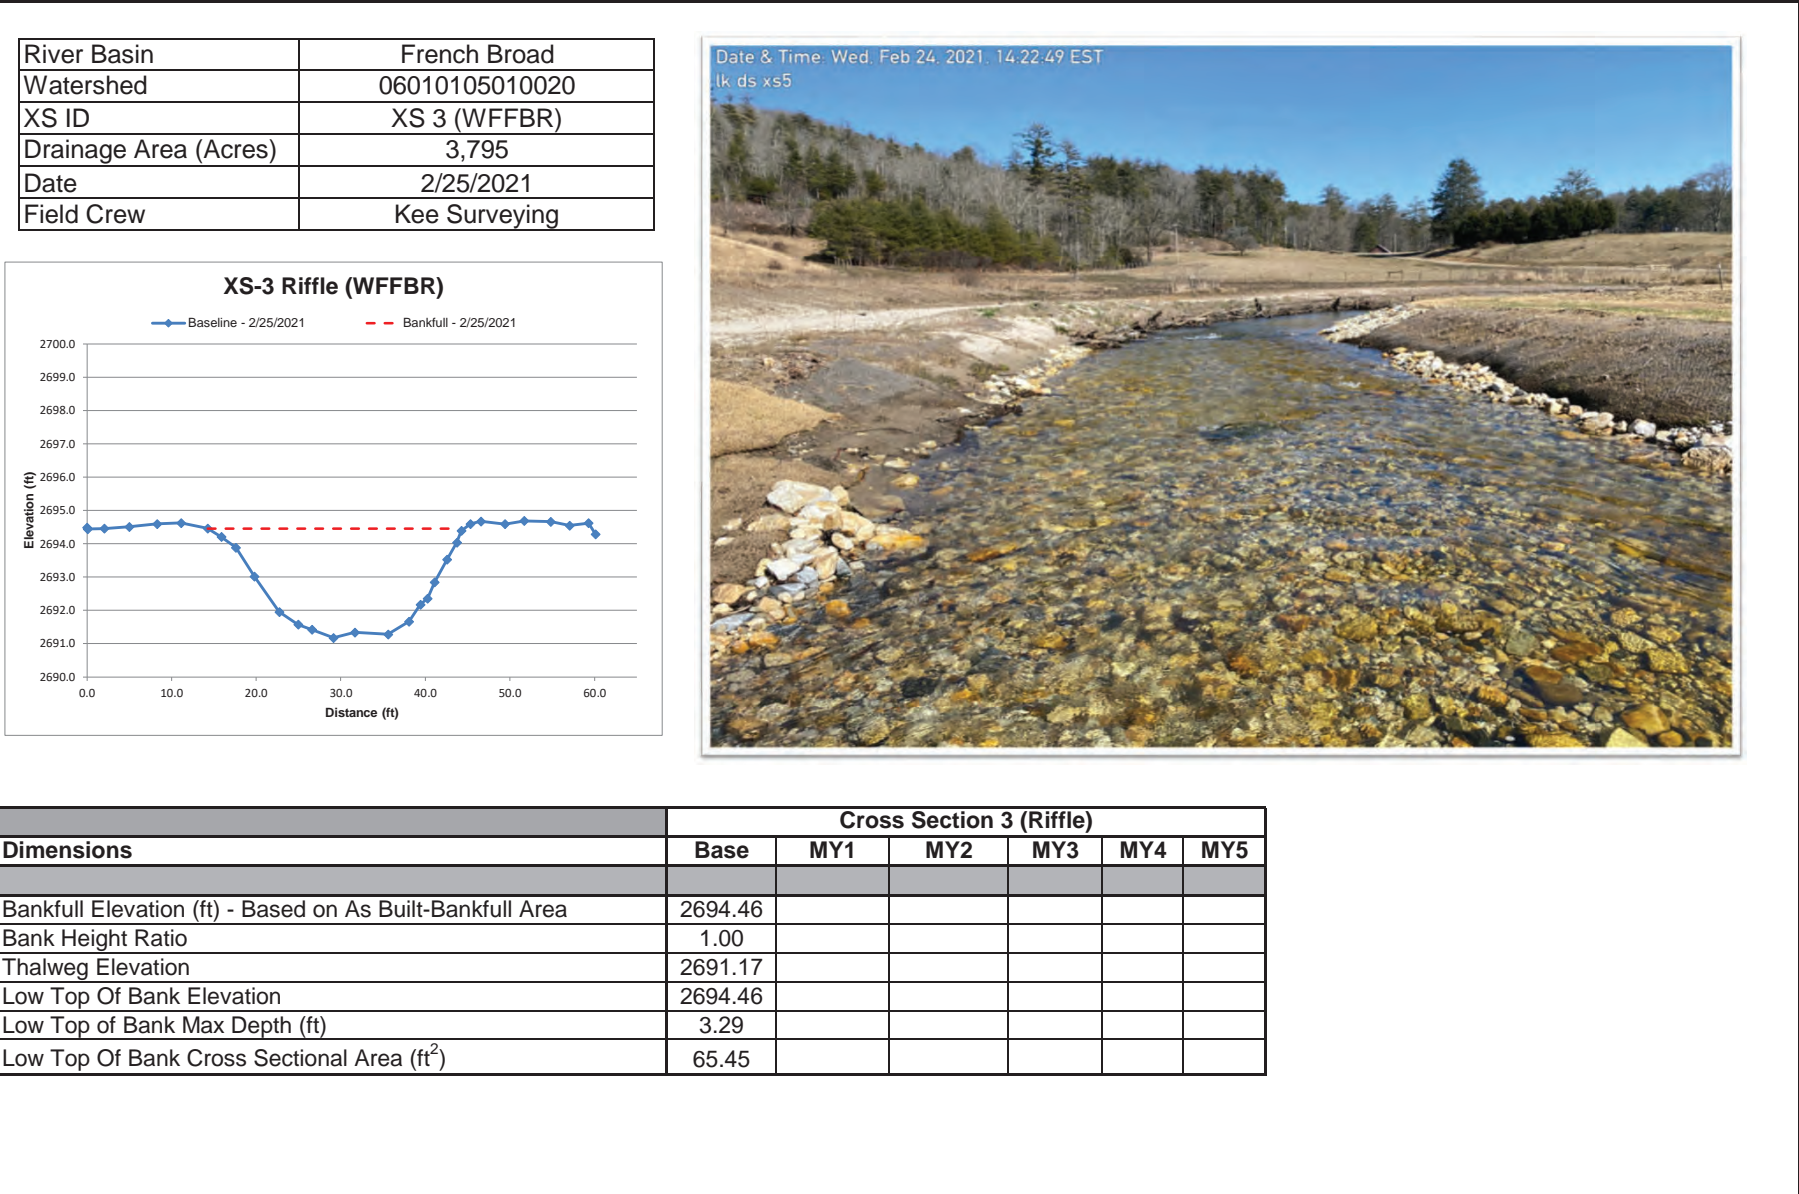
| River Basin | French Broad |
|---|---|
| Watershed | 06010105010020 |
| XS ID | XS 3 (WFFBR) |
| Drainage Area (Acres) | 3,795 |
| Date | 2/25/2021 |
| Field Crew | Kee Surveying |

XS-3 Riffle (WFFBR)

Baseline - 2/25/2021
Bankfull - 2/25/2021

2700.0
2699.0
2698.0
2697.0
2696.0
2695.0
2694.0
2693.0
2692.0
2691.0
2690.0

Elevation (ft)

0.0
10.0
20.0
30.0
40.0
50.0
60.0

Distance (ft)

Date & Time: Wed. Feb 24. 2021. 14:22:49 EST
lk ds xs5

| Dimensions | Cross Section 3 (Riffle) Base | MY1 | MY2 | MY3 | MY4 | MY5 |
|---|---|---|---|---|---|---|
| | | | | | | |
| Bankfull Elevation (ft) - Based on As Built-Bankfull Area | 2694.46 | | | | | |
| Bank Height Ratio | 1.00 | | | | | |
| Thalweg Elevation | 2691.17 | | | | | |
| Low Top Of Bank Elevation | 2694.46 | | | | | |
| Low Top of Bank Max Depth (ft) | 3.29 | | | | | |
| Low Top Of Bank Cross Sectional Area ($ft^2$) | 65.45 | | | | | |